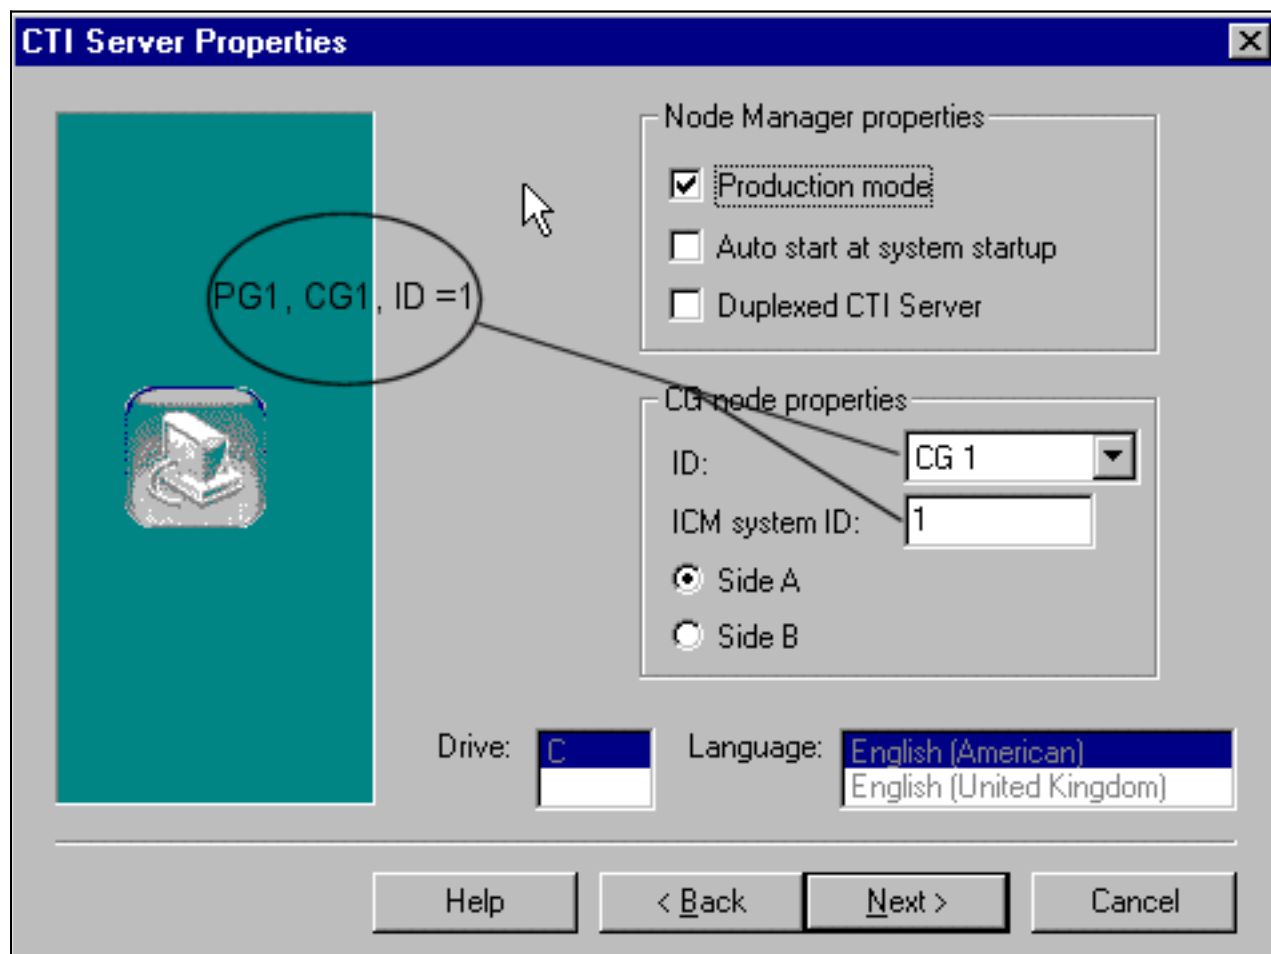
CTI Server Properties

PG1, CG1, ID =1

Node Manager properties

Production mode

Auto start at system startup

Duplexed CTI Server

CG node properties

ID: CG 1

ICM system ID: 1

Side A

Side B

Drive: C

Language: English (American)
English (United Kingdom)

Help

< Back

Next >

Cancel